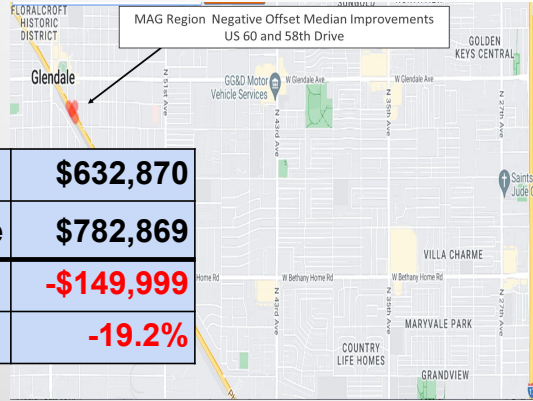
FLORALCROFT HISTORIC DISTRICT

MAG Region Negative Offset Median Improvements
US 60 and 58th Drive

GOLDEN KEYS CENTRAL

Glendale

GG&D Motor Vehicle Services

W Glendale Ave

W Glendale Ave

N 51st Ave

N 43rd Ave

N 35th Ave

N 27th Ave

Saints Jude C

| | $632,870 |
|---|---|
| e | $782,869 |
| | -$149,999 |
| | -19.2% |

VILLA CHARME

Home Rd

W Bethany Home Rd

W Bethany Home Rd

N 39th Ave

N 31st Ave

MARYVALE PARK

COUNTRY LIFE HOMES

GRANDVIEW